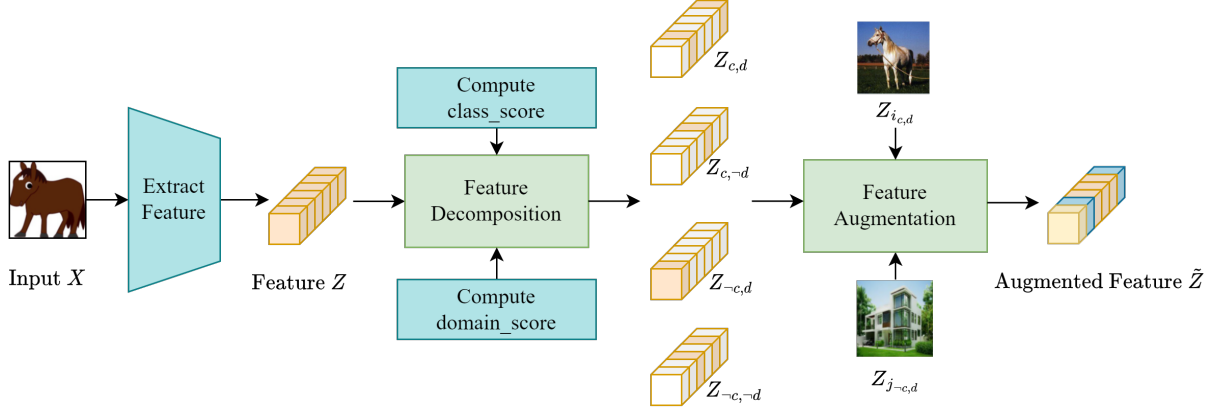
Input $X$

Extract Feature

Feature $Z$

Compute class_score

Feature Decomposition

Compute domain_score

$Z_{c,d}$

$Z_{c,\neg d}$

$Z_{\neg c,d}$

$Z_{\neg c,\neg d}$

$Z_{i_{c,d}}$

Feature Augmentation

$Z_{j_{\neg c,d}}$

Augmented Feature $\tilde{Z}$